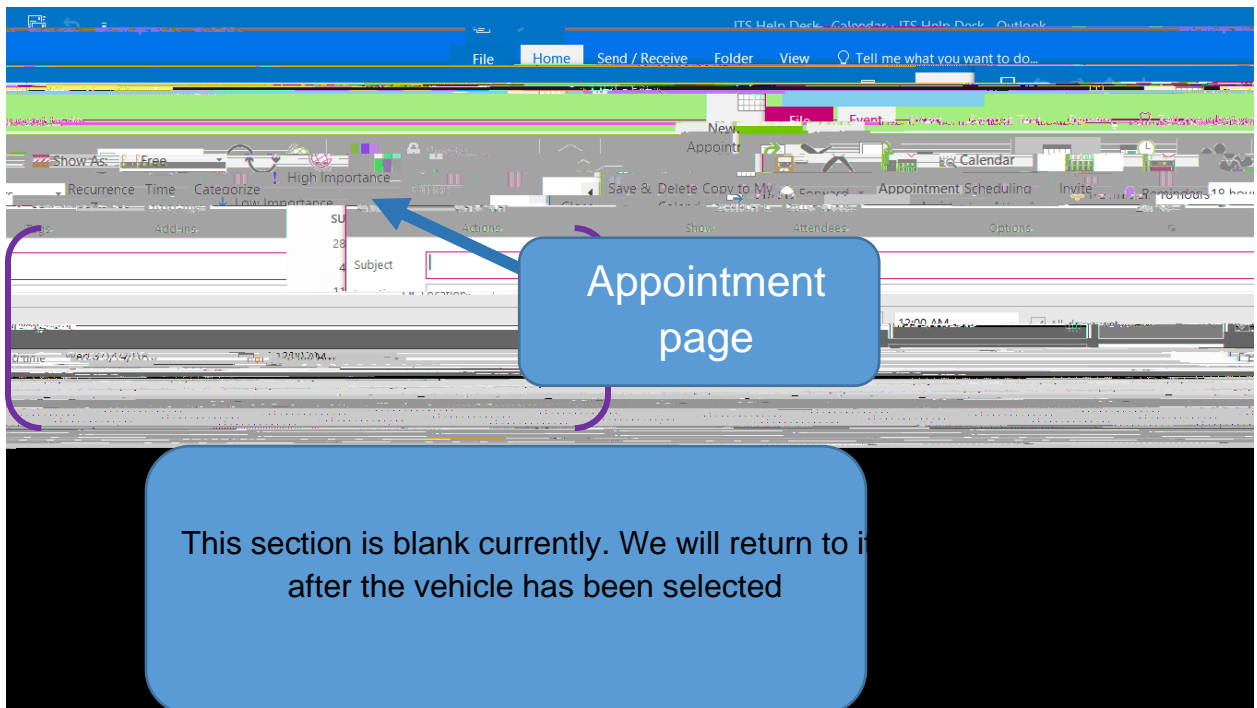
ITS Help Desk - Calendar - ITS Help Desk - Outlook

File Home Send / Receive Folder View Tell me what you want to do...

New Appoint

File Event

Show As Free

Recurrence Time Categorize

High Importance

Low Importance

Tags Add-ins

Save & Delete Copy to My

Forward

Calendar

Appointment Scheduling

Invite

Reminder 18 hours

Actions Show Attendees Options

Subject

Location

12:00 AM

Appointment page

This section is blank currently. We will return to it after the vehicle has been selected